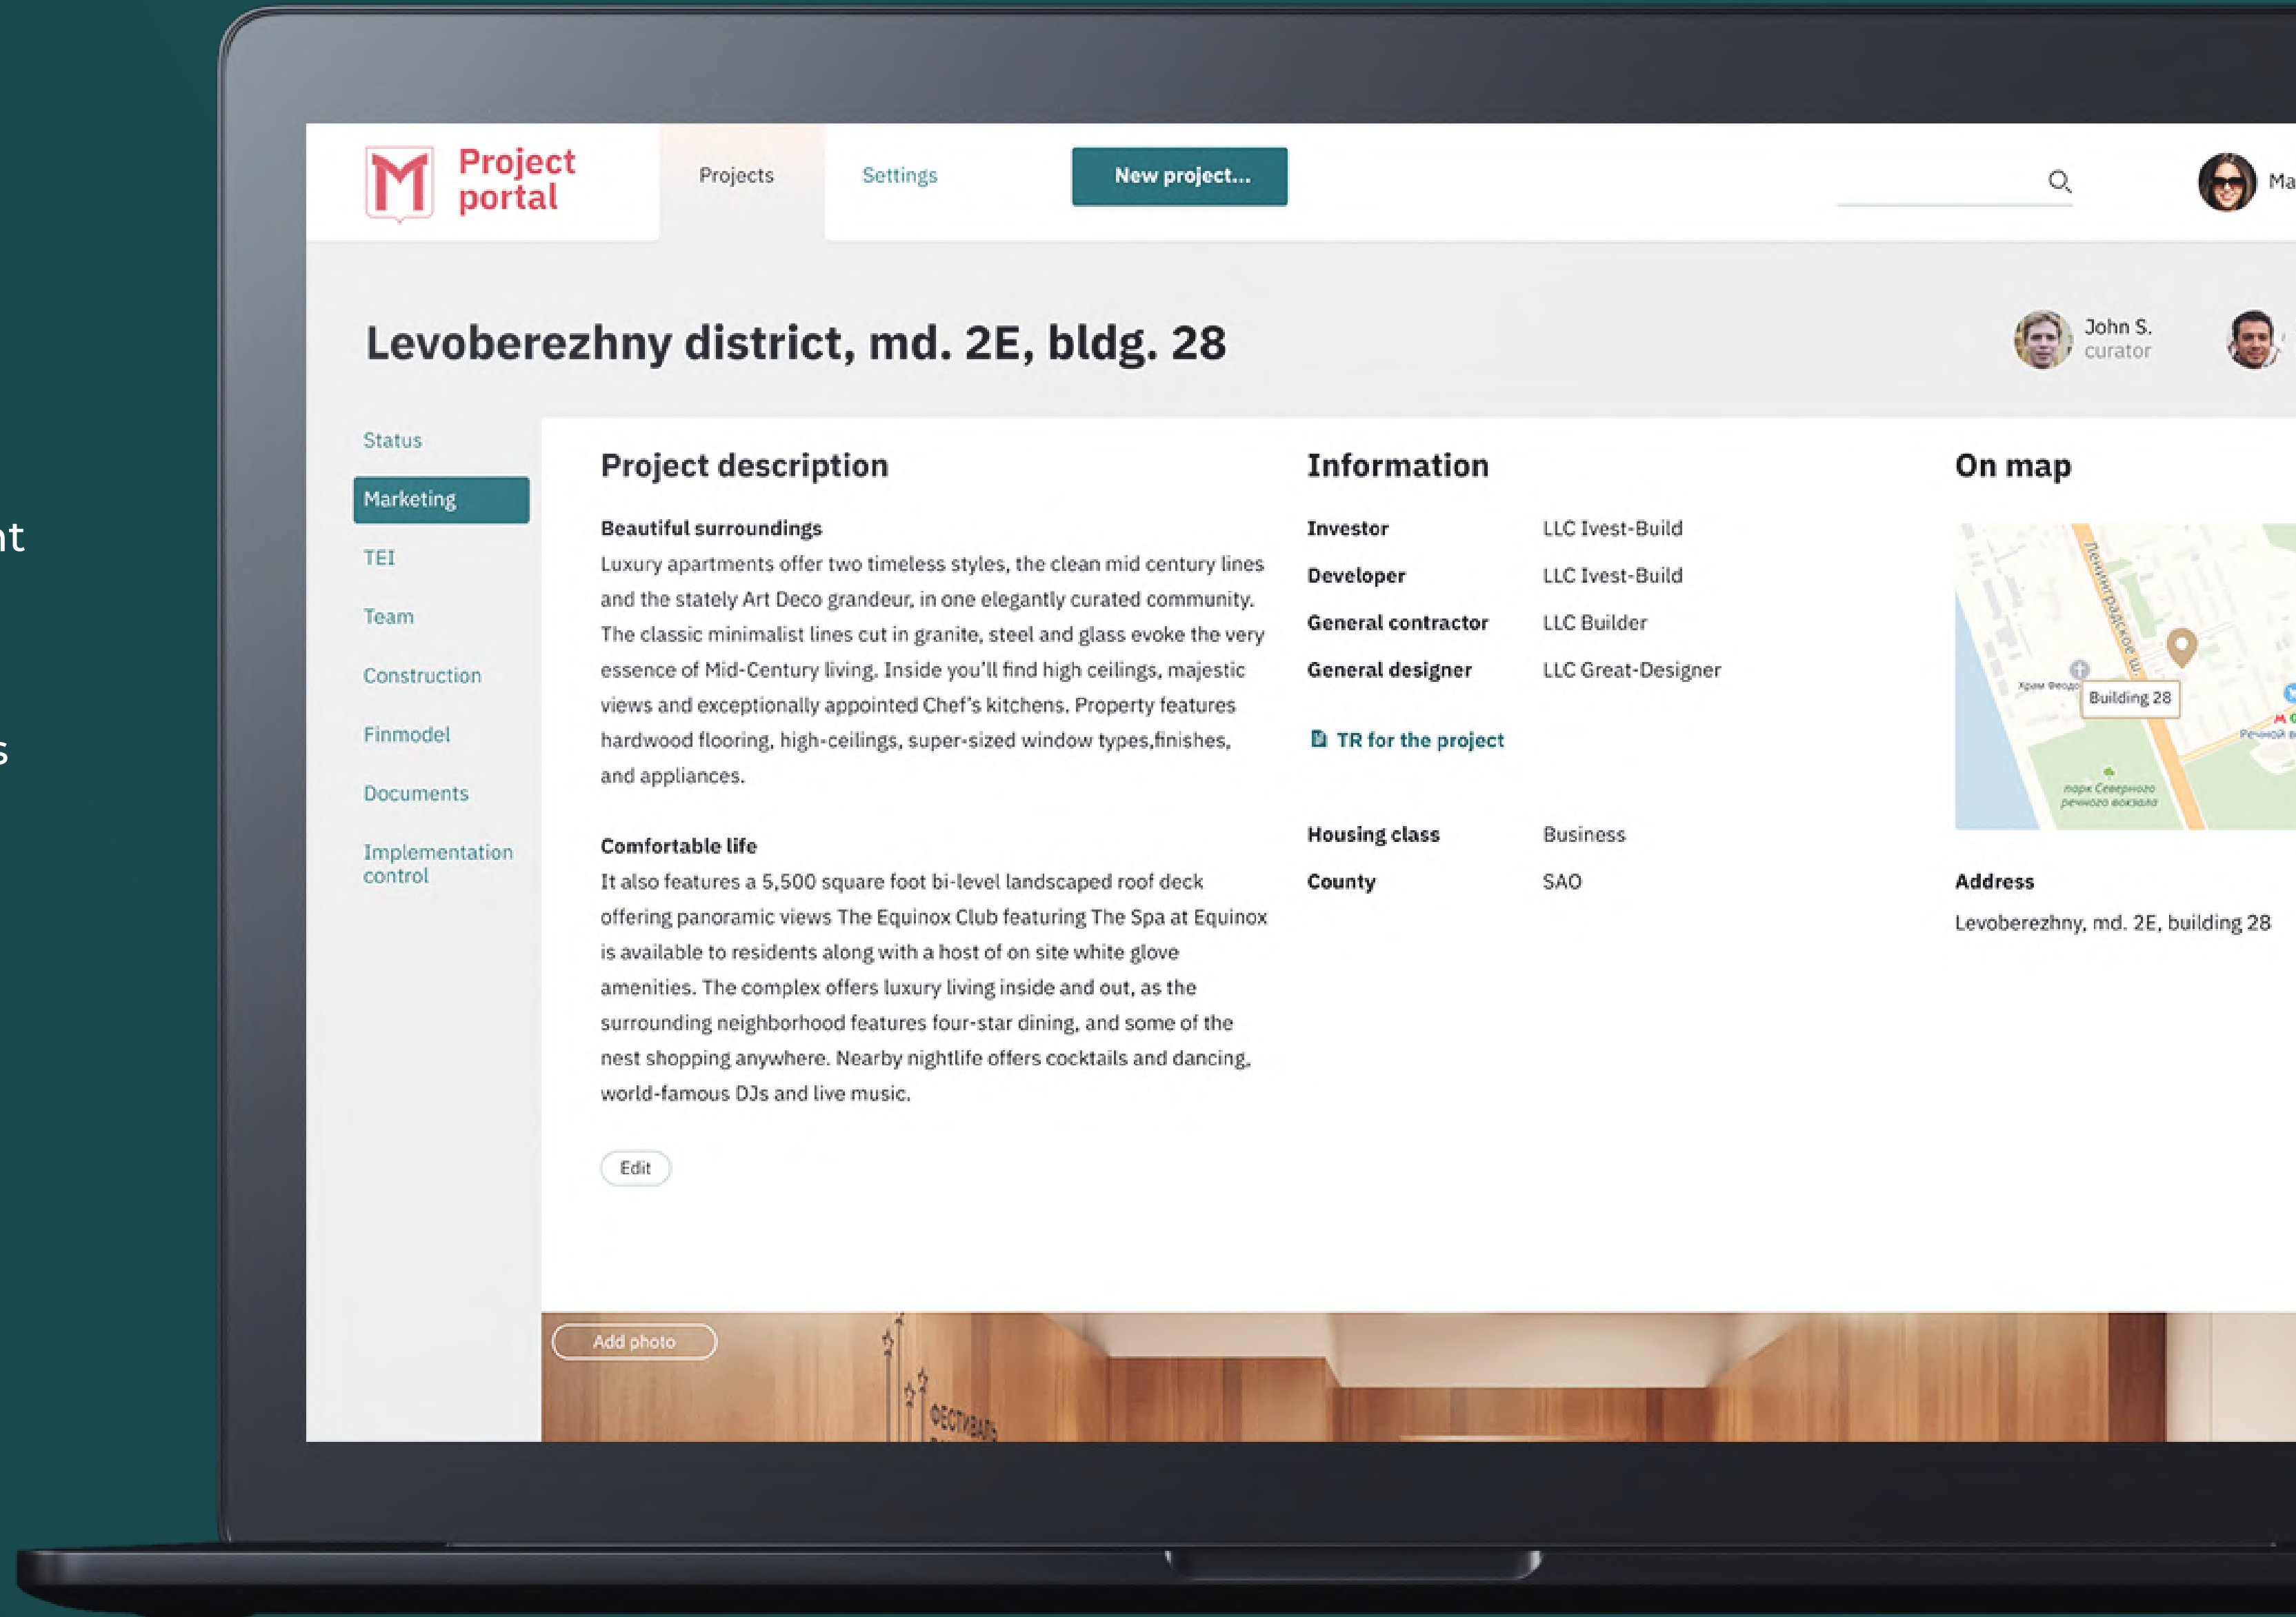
nt

s

Project portal

Projects

Settings

New project...

Ma

Levoberezhny district, md. 2E, bldg. 28

John S.
curator

Status

Marketing

TEI

Team

Construction

Finmodel

Documents

Implementation control

Project description

Beautiful surroundings
Luxury apartments offer two timeless styles, the clean mid century lines and the stately Art Deco grandeur, in one elegantly curated community. The classic minimalist lines cut in granite, steel and glass evoke the very essence of Mid-Century living. Inside you'll find high ceilings, majestic views and exceptionally appointed Chef's kitchens. Property features hardwood flooring, high-ceilings, super-sized window types,finishes, and appliances.

Comfortable life
It also features a 5,500 square foot bi-level landscaped roof deck offering panoramic views The Equinox Club featuring The Spa at Equinox is available to residents along with a host of on site white glove amenities. The complex offers luxury living inside and out, as the surrounding neighborhood features four-star dining, and some of the nest shopping anywhere. Nearby nightlife offers cocktails and dancing, world-famous DJs and live music.

Edit

Information

| | |
|---|---|
| Investor | LLC Ivest-Build |
| Developer | LLC Ivest-Build |
| General contractor | LLC Builder |
| General designer | LLC Great-Designer |

TR for the project

| | |
|---|---|
| Housing class | Business |
| County | SAO |

On map

Ленинградское ш.

Храм Феодо

Building 28

Речной в

парк Северного речного вокзала

Address

Levoberezhny, md. 2E, building 28

Add photo

ФЕСТИВАЛЬ